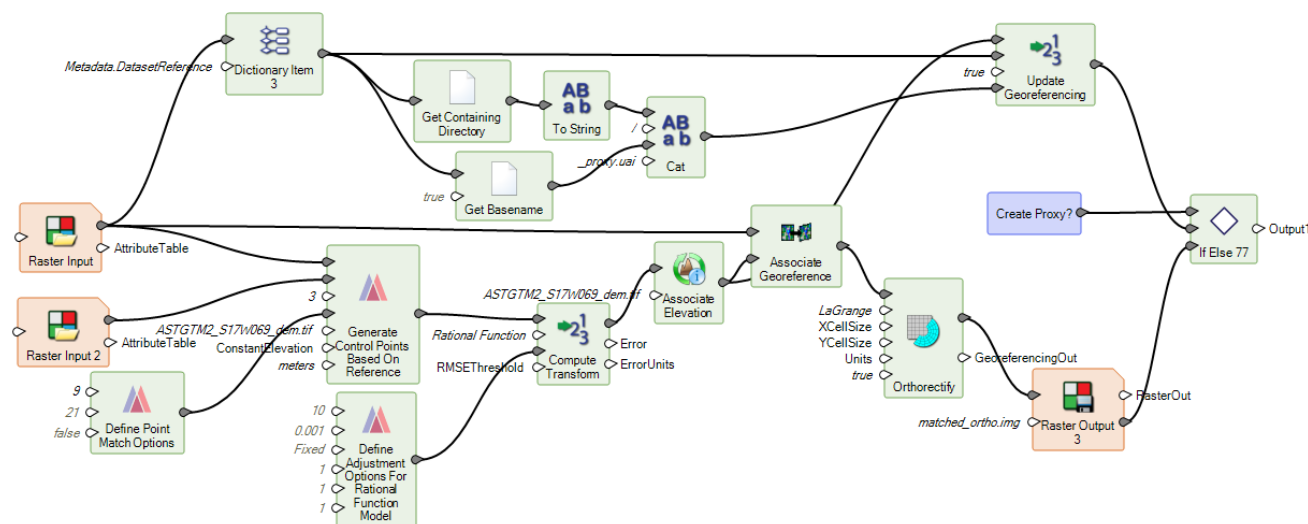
Metadata.DatasetReference

Dictionary Item 3

Get Containing Directory

To String

/

Cat

_proxy.uai

true

Get Basename

true

Update Georeferencing

Create Proxy?

If Else 77

Output1

Raster Input

AttributeTable

Associate Georeference

3

Raster Input 2

AttributeTable

ASTGTM2_S17W069_dem.tif

ConstantElevation

meters

Generate Control Points Based On Reference

ASTGTM2_S17W069_dem.tif

Associate Elevation

Rational Function

RMSEThreshold

Compute Transform

Error

ErrorUnits

LaGrange

XCellSize

YCellSize

Units

true

Orthorectify

GeoreferencingOut

9

21

false

Define Point Match Options

10

0.001

Fixed

1

1

1

Define Adjustment Options For Rational Function Model

matched_ortho.img

Raster Output 3

RasterOut